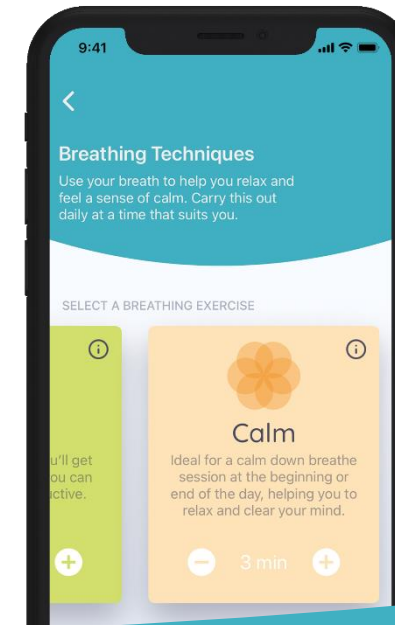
9:41

<

Breathing Techniques

Use your breath to help you relax and feel a sense of calm. Carry this out daily at a time that suits you.

SELECT A BREATHING EXERCISE

ⓘ

u'll get
ou can
active.

+

ⓘ

Calm

Ideal for a calm down breathe session at the beginning or end of the day, helping you to relax and clear your mind.

− 3 min +